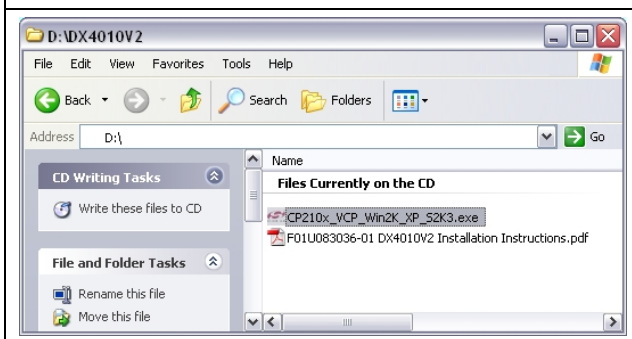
D:\DX4010V2

File Edit View Favorites Tools Help

Back Search Folders

Address D:\ Go

CD Writing Tasks

Write these files to CD

File and Folder Tasks

Rename this file

Move this file

Name

Files Currently on the CD

CP210x_VCP_Win2K_XP_S2K3.exe

F01U083036-01 DX4010V2 Installation Instructions.pdf